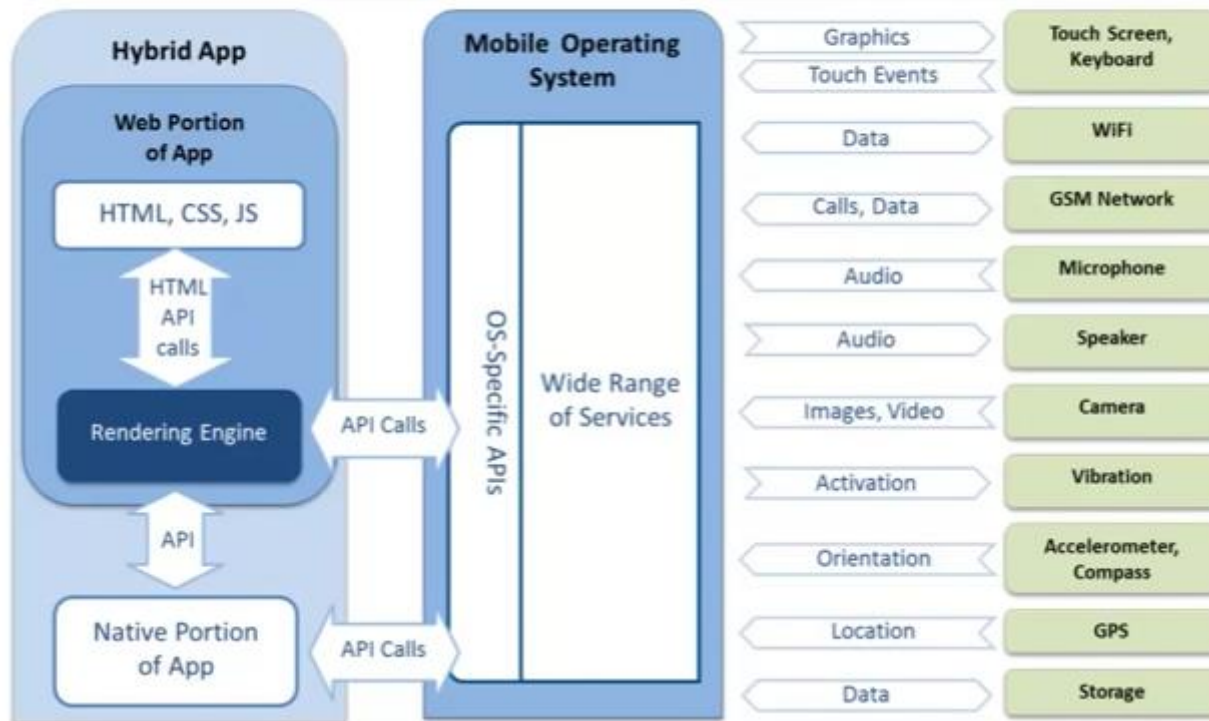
Hybrid App

Web Portion of App

HTML, CSS, JS

HTML API calls

Rendering Engine

API

Native Portion of App

API Calls

API Calls

Mobile Operating System

OS-Specific APIs

Wide Range of Services

Graphics

Touch Events

Touch Screen, Keyboard

Data

WiFi

Calls, Data

GSM Network

Audio

Microphone

Audio

Speaker

Images, Video

Camera

Activation

Vibration

Orientation

Accelerometer, Compass

Location

GPS

Data

Storage